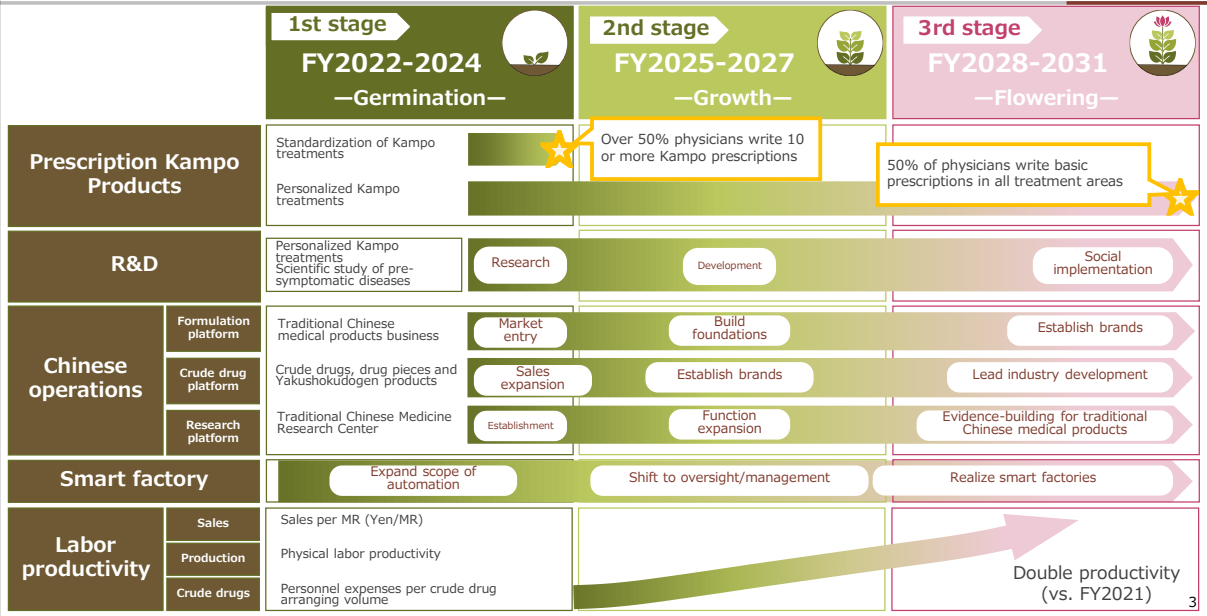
1st stage
FY2022-2024
—Germination—

2nd stage
FY2025-2027
—Growth—

3rd stage
FY2028-2031
—Flowering—

Prescription Kampo Products
Standardization of Kampo treatments
Over 50% physicians write 10 or more Kampo prescriptions
Personalized Kampo treatments
50% of physicians write basic prescriptions in all treatment areas

R&D
Personalized Kampo treatments
Scientific study of pre-symptomatic diseases
Research
Development
Social implementation

Chinese operations
Formulation platform
Traditional Chinese medical products business
Market entry
Build foundations
Establish brands
Crude drug platform
Crude drugs, drug pieces and Yakushokudogen products
Sales expansion
Establish brands
Lead industry development
Research platform
Traditional Chinese Medicine Research Center
Establishment
Function expansion
Evidence-building for traditional Chinese medical products

Smart factory
Expand scope of automation
Shift to oversight/management
Realize smart factories

Labor productivity
Sales
Sales per MR (Yen/MR)
Production
Physical labor productivity
Crude drugs
Personnel expenses per crude drug arranging volume
Double productivity (vs. FY2021)

3